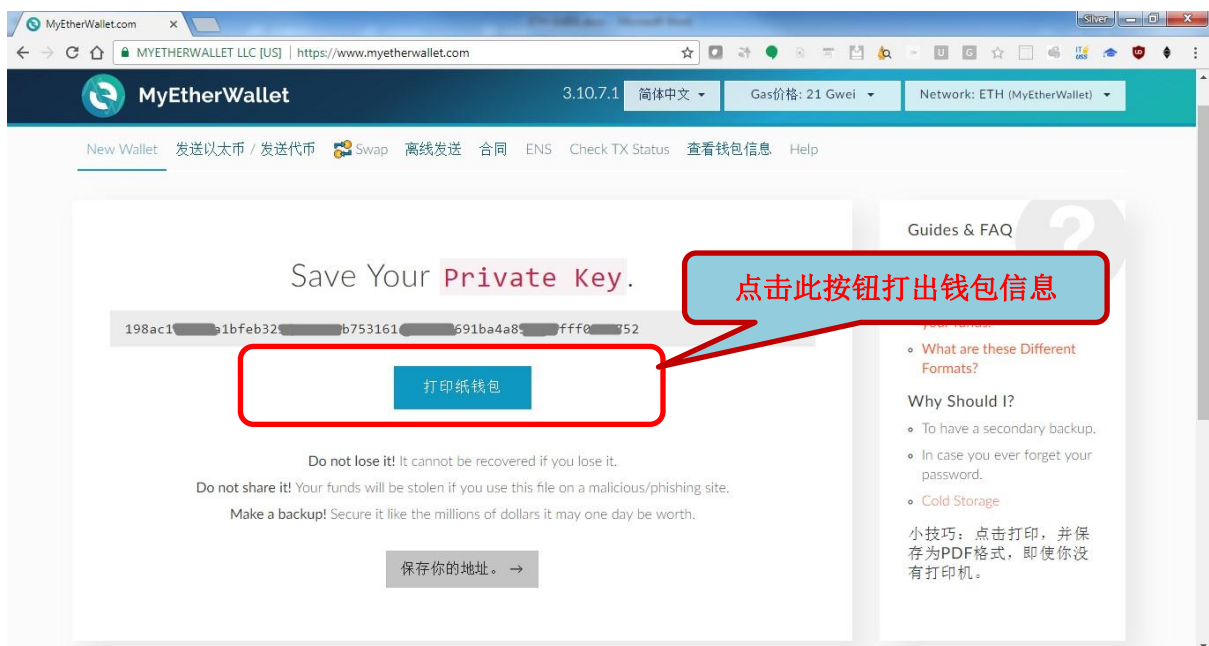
MyEtherWallet.com ×

Silver

MYETHERWALLET LLC [US] | https://www.myetherwallet.com

MyEtherWallet

3.10.7.1 简体中文 Gas价格: 21 Gwei Network: ETH (MyEtherWallet)

New Wallet 发送以太币 / 发送代币 Swap 离线发送 合同 ENS Check TX Status 查看钱包信息 Help

Save Your Private Key.

198ac1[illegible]a1bfeb32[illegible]b753161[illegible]691ba4a8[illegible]fff0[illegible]752

打印纸钱包

点击此按钮打出钱包信息

Do not lose it! It cannot be recovered if you lose it.

Do not share it! Your funds will be stolen if you use this file on a malicious/phishing site.

Make a backup! Secure it like the millions of dollars it may one day be worth.

保存你的地址。→

Guides & FAQ

your funds.

What are these Different Formats?

Why Should I?

To have a secondary backup.

In case you ever forget your password.

Cold Storage

小技巧：点击打印，并保存为PDF格式，即使你没有打印机。